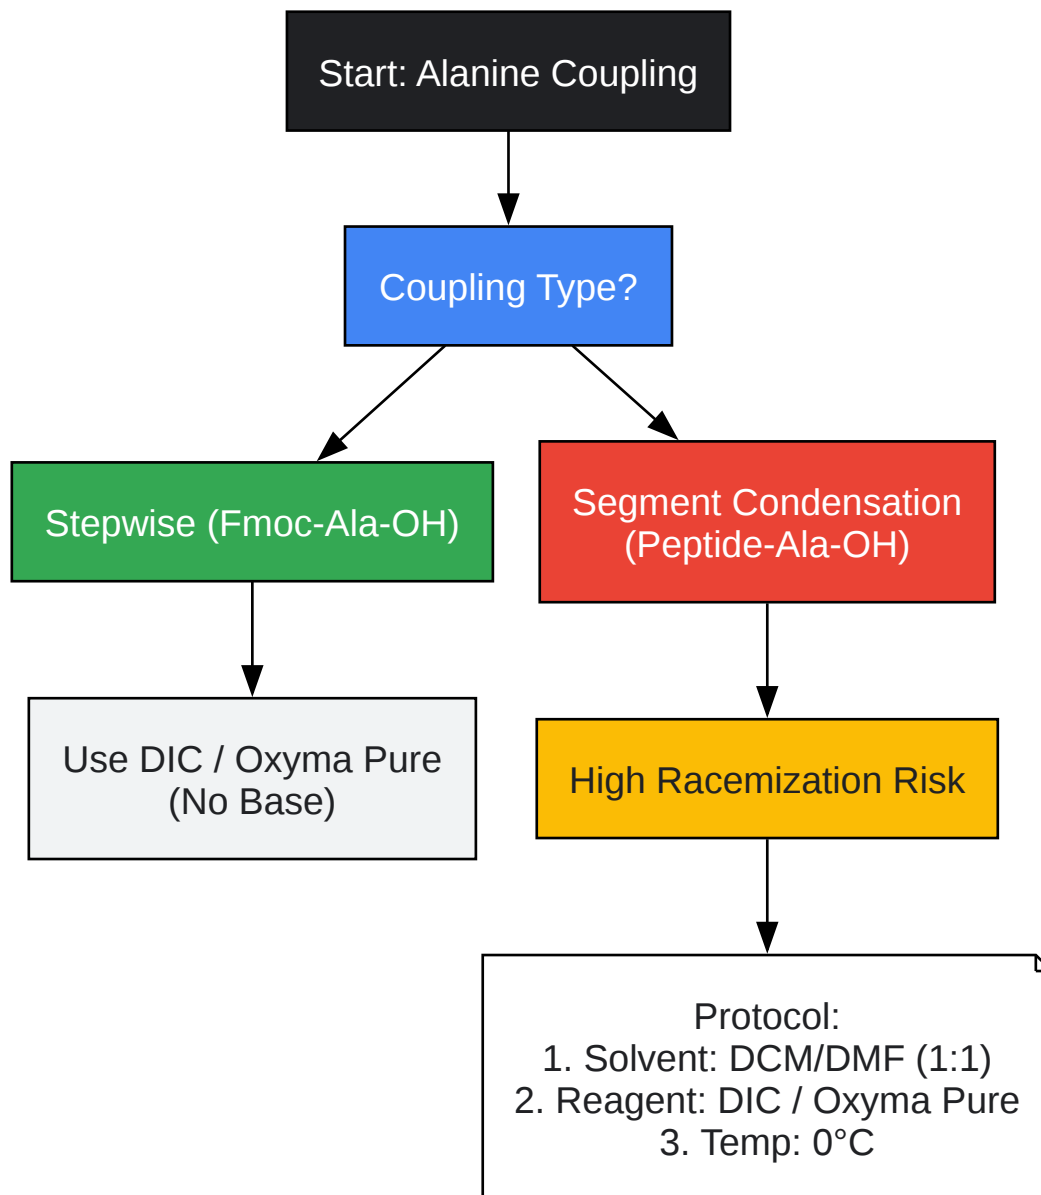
Start: Alanine Coupling

Coupling Type?

Stepwise (Fmoc-Ala-OH)

Segment Condensation (Peptide-Ala-OH)

Use DIC / Oxyma Pure (No Base)

High Racemization Risk

Protocol:
1. Solvent: DCM/DMF (1:1)
2. Reagent: DIC / Oxyma Pure
3. Temp: 0°C